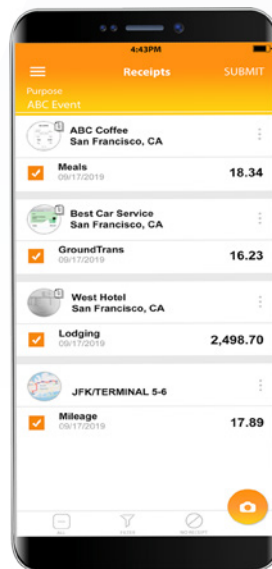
4:43PM

Receipts SUBMIT

Purpose
ABC Event

ABC Coffee
San Francisco, CA

Meals
09/17/2019
18.34

Best Car Service
San Francisco, CA

GroundTrans
09/17/2019
16.23

West Hotel
San Francisco, CA

Lodging
09/17/2019
2,498.70

JFK/TERMINAL 5-6

Mileage
09/17/2019
17.89

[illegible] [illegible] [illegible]